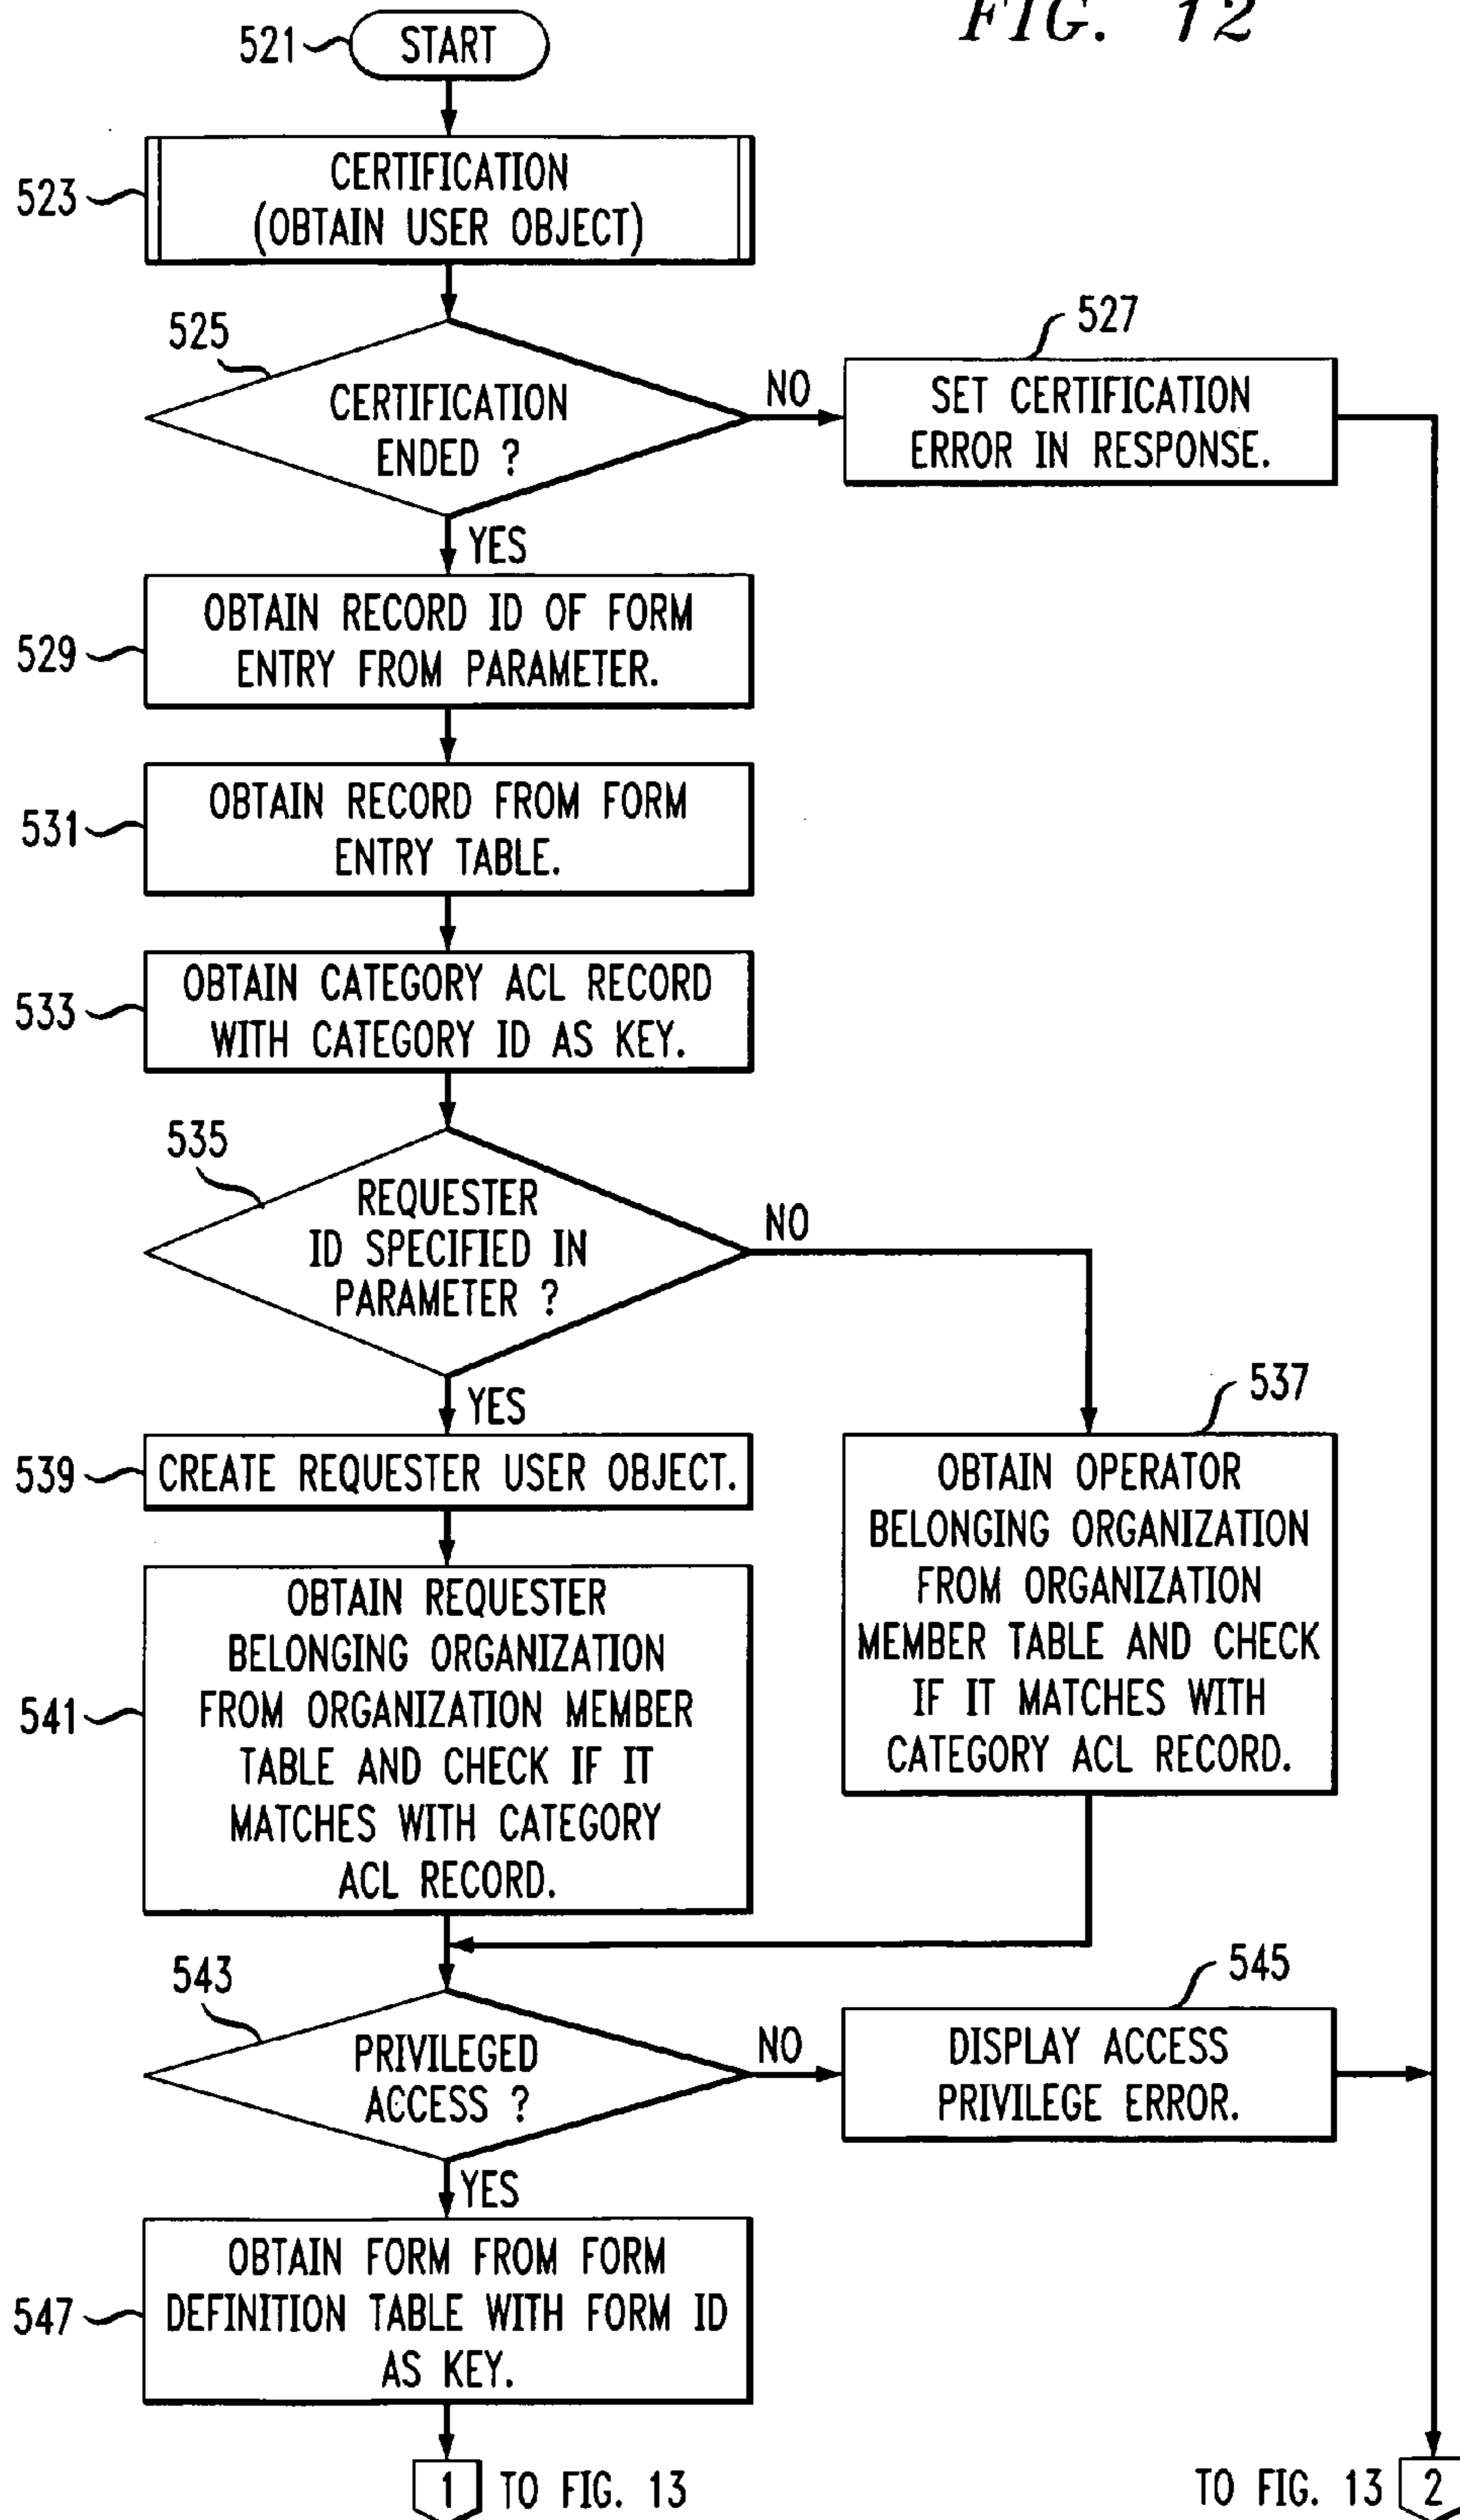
FIG. 12

521 START

523 CERTIFICATION (OBTAIN USER OBJECT)

525 CERTIFICATION ENDED ?

NO

527 SET CERTIFICATION ERROR IN RESPONSE.

YES

529 OBTAIN RECORD ID OF FORM ENTRY FROM PARAMETER.

531 OBTAIN RECORD FROM FORM ENTRY TABLE.

533 OBTAIN CATEGORY ACL RECORD WITH CATEGORY ID AS KEY.

535 REQUESTER ID SPECIFIED IN PARAMETER ?

NO

YES

537 OBTAIN OPERATOR BELONGING ORGANIZATION FROM ORGANIZATION MEMBER TABLE AND CHECK IF IT MATCHES WITH CATEGORY ACL RECORD.

539 CREATE REQUESTER USER OBJECT.

541 OBTAIN REQUESTER BELONGING ORGANIZATION FROM ORGANIZATION MEMBER TABLE AND CHECK IF IT MATCHES WITH CATEGORY ACL RECORD.

543 PRIVILEGED ACCESS ?

NO

545 DISPLAY ACCESS PRIVILEGE ERROR.

YES

547 OBTAIN FORM FROM FORM DEFINITION TABLE WITH FORM ID AS KEY.

1 TO FIG. 13

TO FIG. 13 2